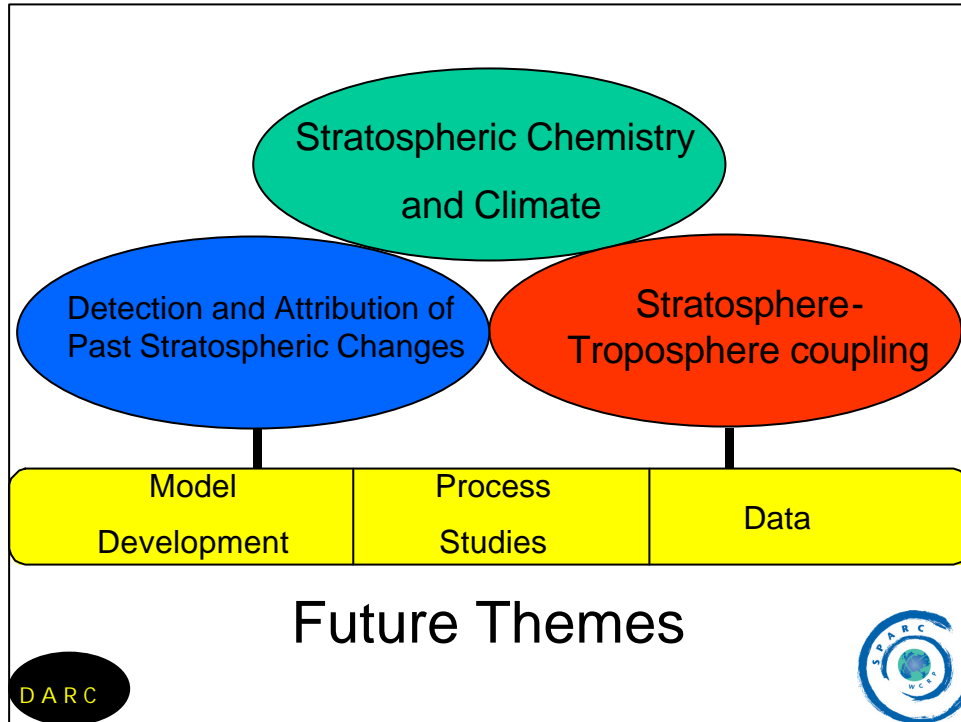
Stratospheric Chemistry and Climate

Detection and Attribution of Past Stratospheric Changes

Stratosphere-Troposphere coupling

| Model Development | Process Studies | Data |
|---|---|---|

Future Themes

DARC

SPARC

WCRP